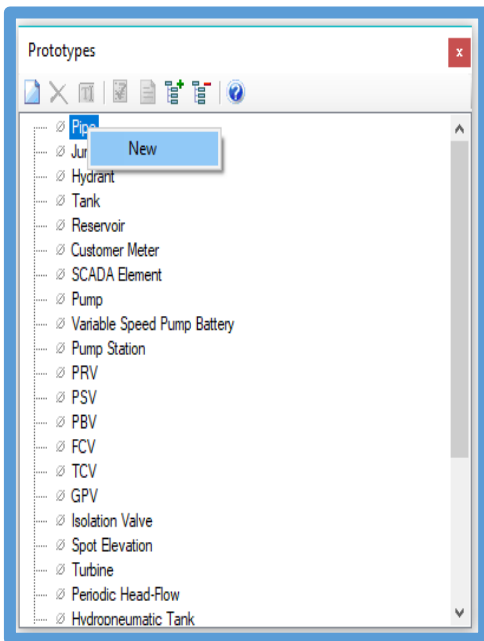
Prototypes

x

Ø Pipe
Ø Jur
New
Ø Hydrant
Ø Tank
Ø Reservoir
Ø Customer Meter
Ø SCADA Element
Ø Pump
Ø Variable Speed Pump Battery
Ø Pump Station
Ø PRV
Ø PSV
Ø PBV
Ø FCV
Ø TCV
Ø GPV
Ø Isolation Valve
Ø Spot Elevation
Ø Turbine
Ø Periodic Head-Flow
Ø Hydropneumatic Tank